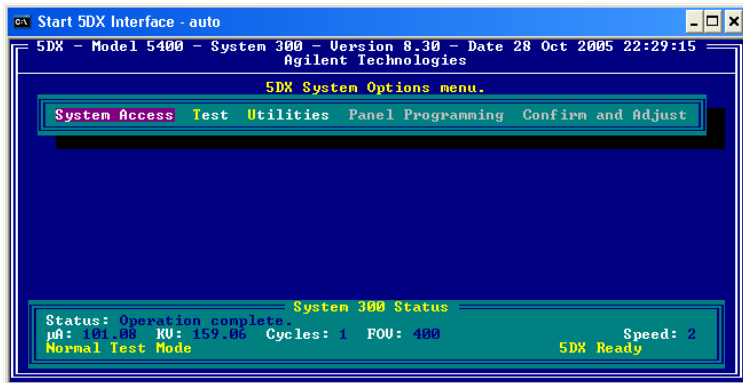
Start 5DX Interface - auto

5DX - Model 5400 - System 300 - Version 8.30 - Date 28 Oct 2005 22:29:15
Agilent Technologies

5DX System Options menu.

System Access Test Utilities Panel Programming Confirm and Adjust

System 300 Status
Status: Operation complete.
µA: 101.08 KV: 159.06 Cycles: 1 FOV: 400 Speed: 2
Normal Test Mode 5DX Ready